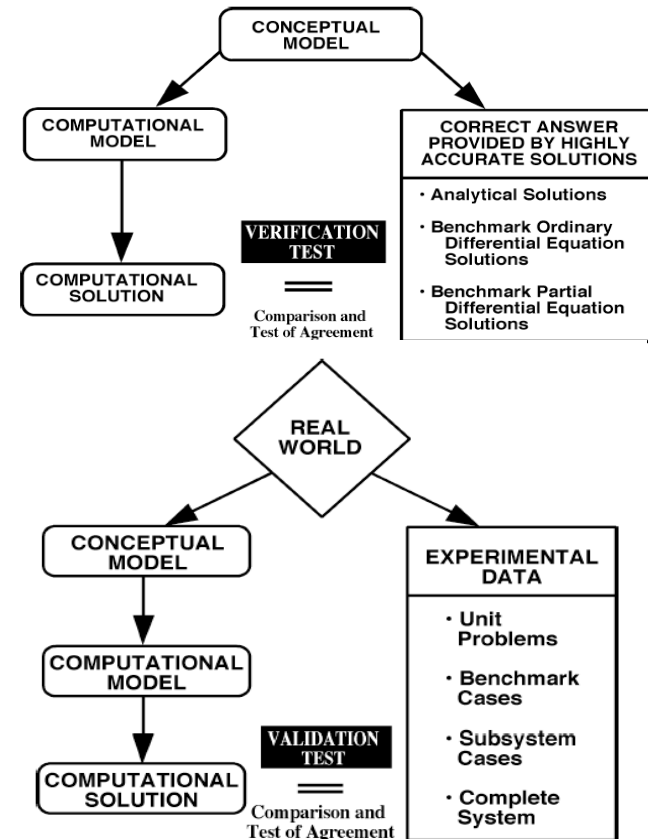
CONCEPTUAL MODEL

COMPUTATIONAL MODEL

CORRECT ANSWER PROVIDED BY HIGHLY ACCURATE SOLUTIONS

· Analytical Solutions

· Benchmark Ordinary Differential Equation Solutions

· Benchmark Partial Differential Equation Solutions

VERIFICATION TEST

COMPUTATIONAL SOLUTION

=

Comparison and Test of Agreement

REAL WORLD

CONCEPTUAL MODEL

EXPERIMENTAL DATA

· Unit Problems

COMPUTATIONAL MODEL

· Benchmark Cases

· Subsystem Cases

VALIDATION TEST

COMPUTATIONAL SOLUTION

=

Comparison and Test of Agreement

· Complete System